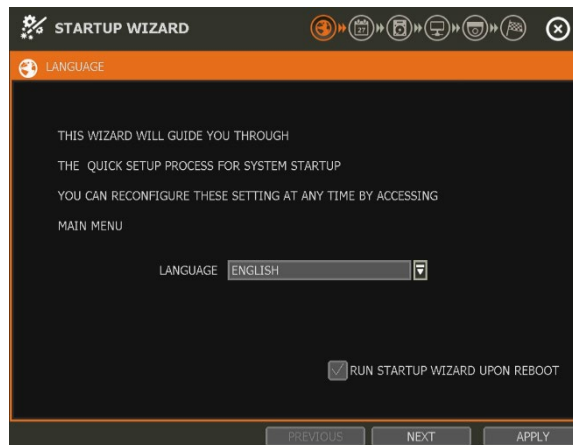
STARTUP WIZARD

LANGUAGE

THIS WIZARD WILL GUIDE YOU THROUGH

THE QUICK SETUP PROCESS FOR SYSTEM STARTUP

YOU CAN RECONFIGURE THESE SETTING AT ANY TIME BY ACCESSING

MAIN MENU

LANGUAGE ENGLISH

RUN STARTUP WIZARD UPON REBOOT

PREVIOUS NEXT APPLY